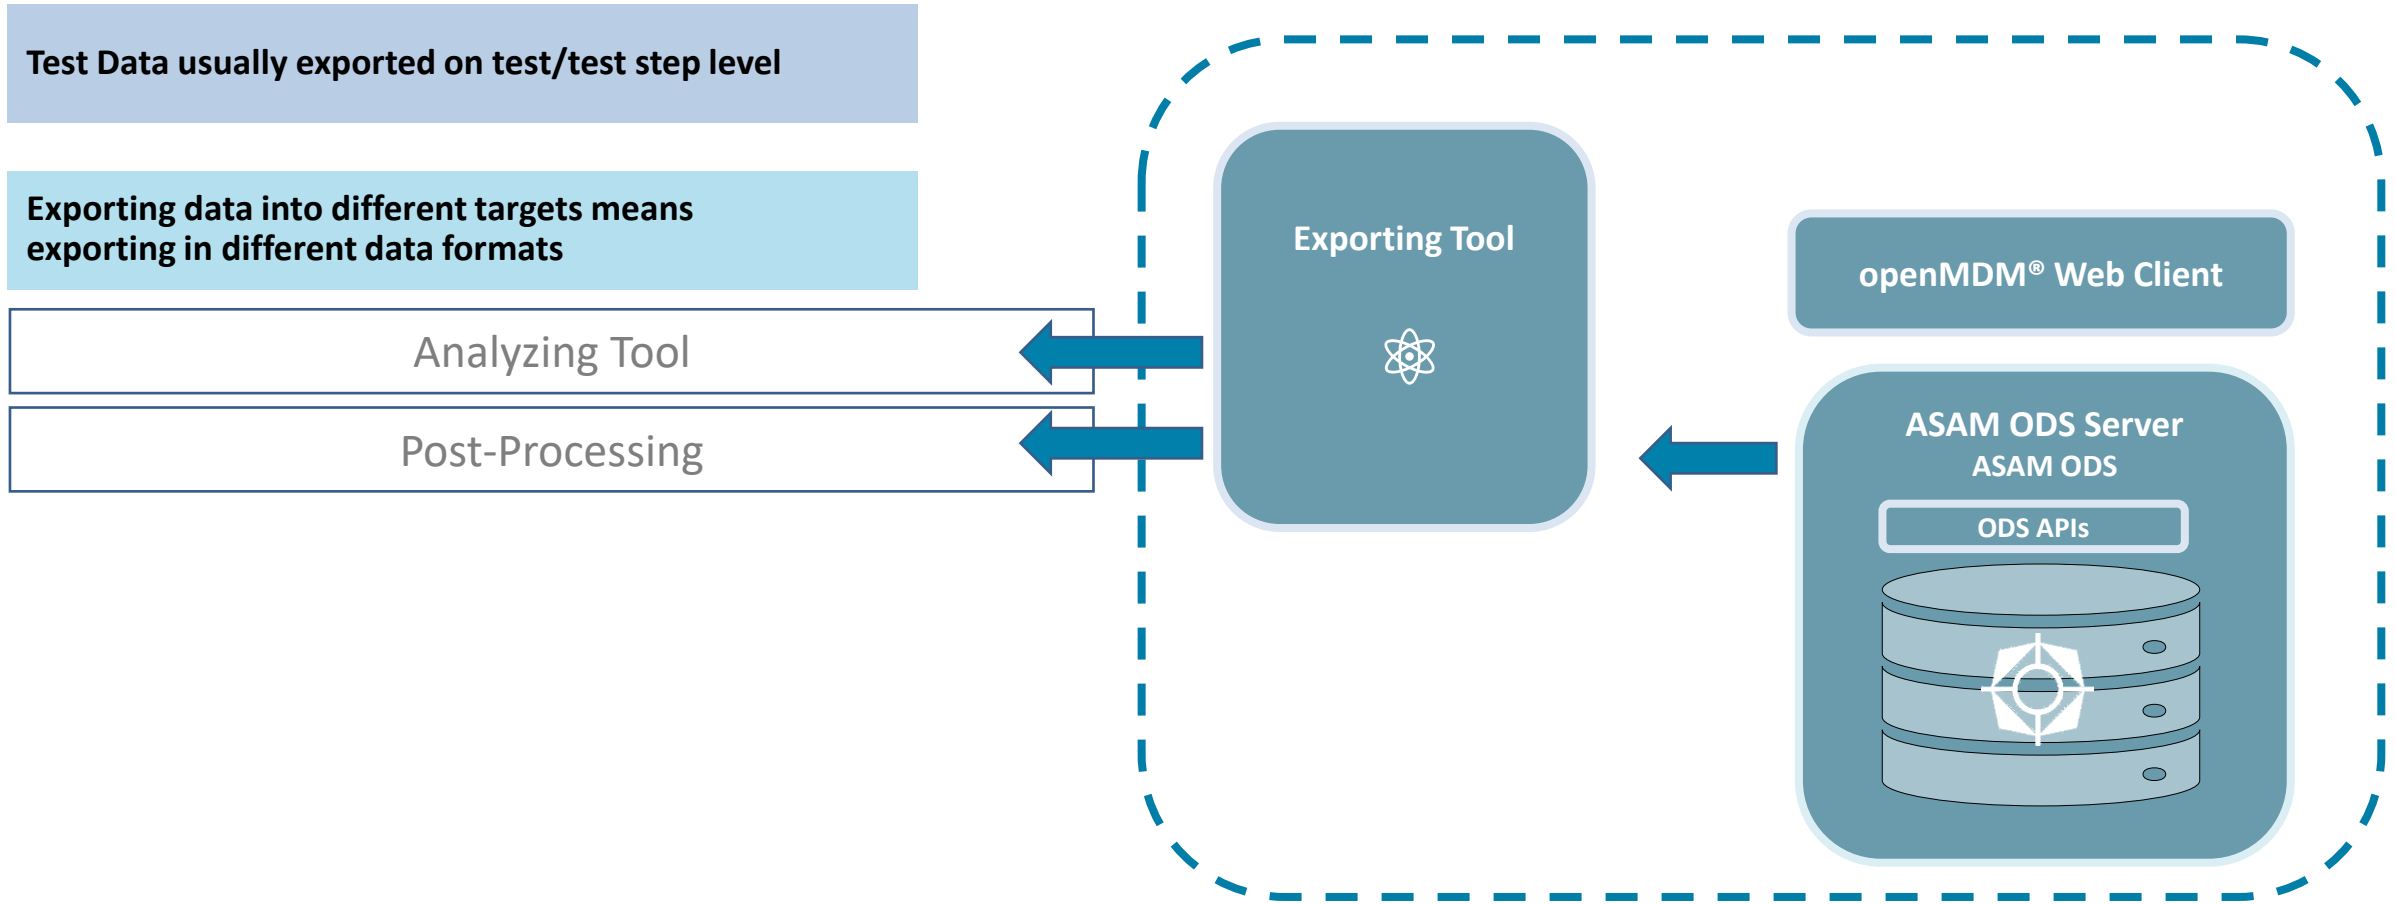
Test Data usually exported on test/test step level

Exporting data into different targets means exporting in different data formats

Analyzing Tool

Post-Processing

Exporting Tool

openMDM® Web Client

ASAM ODS Server
ASAM ODS

ODS APIs